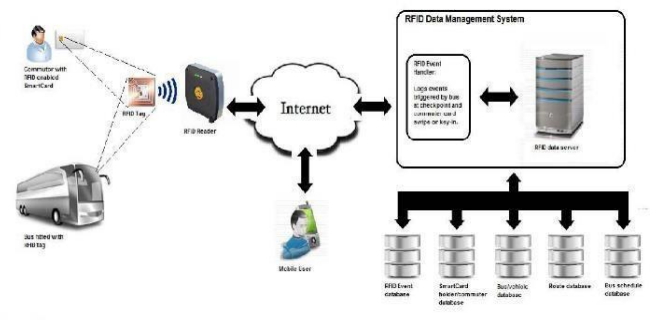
RFID Data Management System

Commuter with RFID enabled SmartCard

RFID Tag

RFID Reader

Internet

RFID Event Handler:

Logs events triggered by bus at checkpoint and commuter card swipe or key-in.

RFID data server

Bus fitted with RFID tag

Mobile User

RFID Event database

SmartCard holder/commuter database

Bus/vehicle database

Route database

Bus schedule database